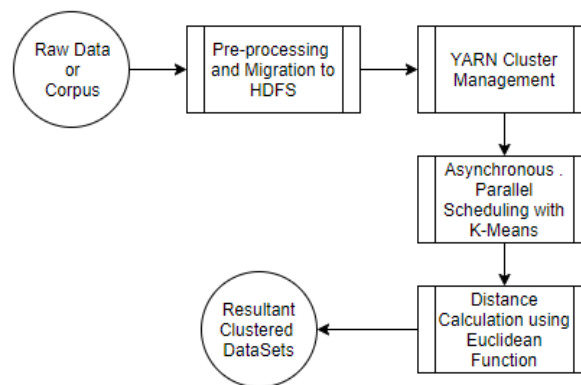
Raw Data or Corpus

Pre-processing and Migration to HDFS

YARN Cluster Management

Asynchronous . Parallel Scheduling with K-Means

Distance Calculation using Euclidean Function

Resultant Clustered DataSets